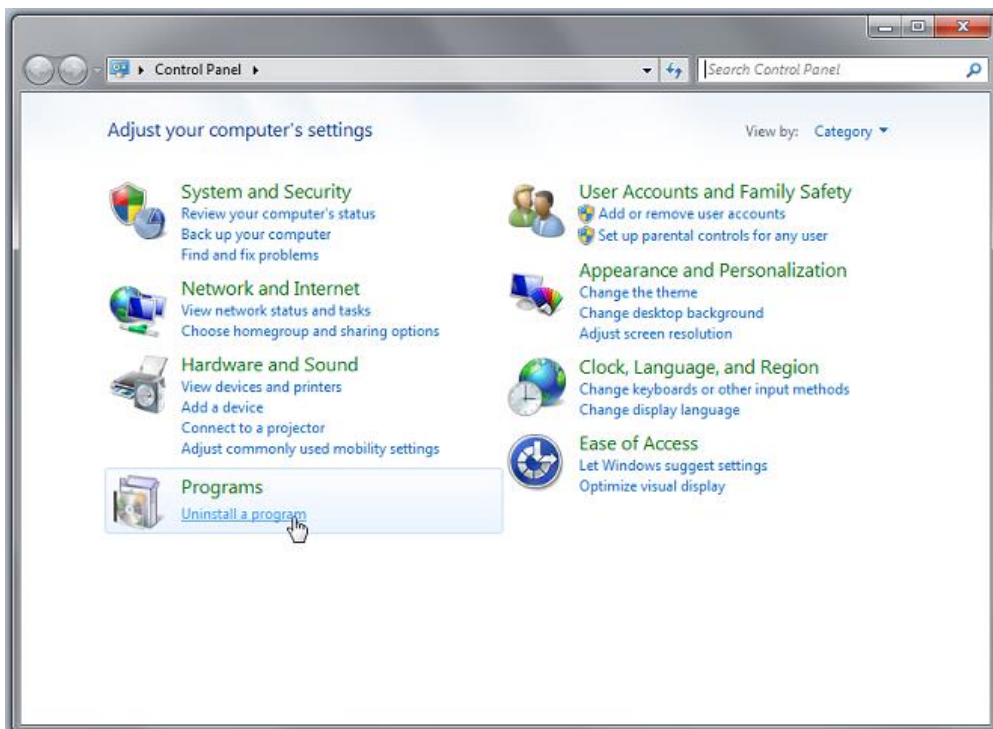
Control Panel ▸

Search Control Panel

Adjust your computer's settings

View by: Category ▾

System and Security
Review your computer's status
Back up your computer
Find and fix problems

Network and Internet
View network status and tasks
Choose homegroup and sharing options

Hardware and Sound
View devices and printers
Add a device
Connect to a projector
Adjust commonly used mobility settings

Programs
Uninstall a program

User Accounts and Family Safety
Add or remove user accounts
Set up parental controls for any user

Appearance and Personalization
Change the theme
Change desktop background
Adjust screen resolution

Clock, Language, and Region
Change keyboards or other input methods
Change display language

Ease of Access
Let Windows suggest settings
Optimize visual display